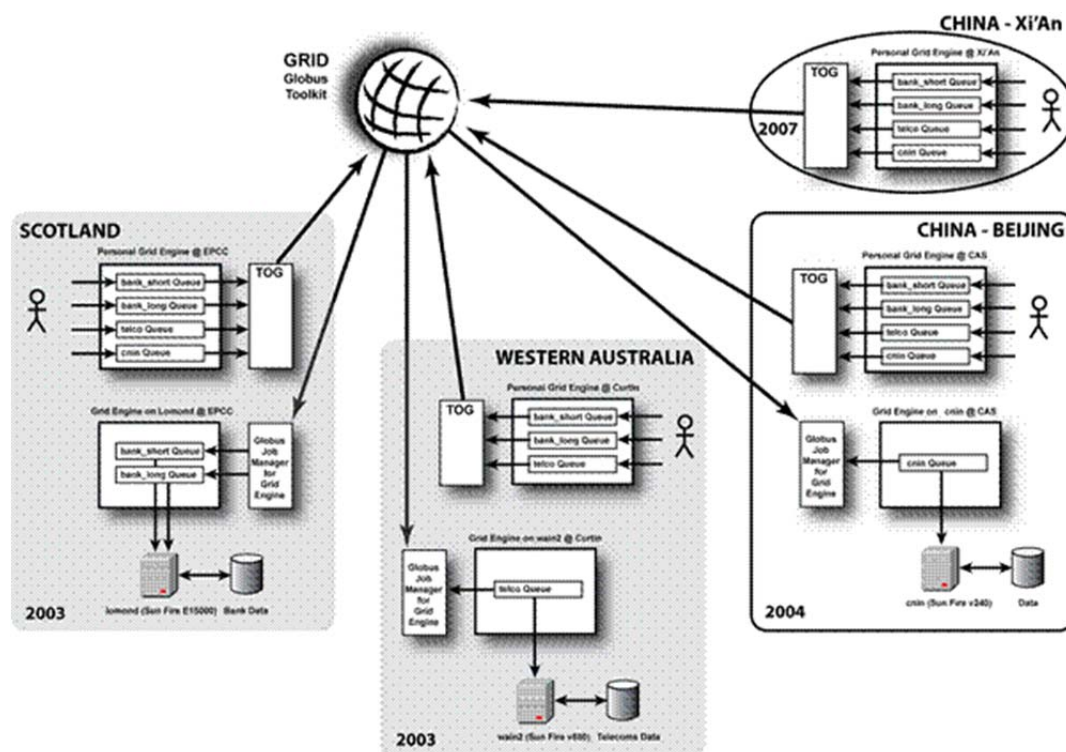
GRID
Globus
Toolkit

CHINA - Xi'An
Personal Grid Engine @ Xi'An
TOG
bank_short Queue
bank_long Queue
telco Queue
cnin Queue
2007

SCOTLAND
Personal Grid Engine @ EPCC
bank_short Queue
bank_long Queue
telco Queue
cnin Queue
TOG
Grid Engine on lomond @ EPCC
bank_short Queue
bank_long Queue
Globus Job Manager for Grid Engine
lomond (Sun Fire E15000)
Bank Data
2003

WESTERN AUSTRALIA
Personal Grid Engine @ Curtin
TOG
bank_short Queue
bank_long Queue
telco Queue
Grid Engine on wain2 @ Curtin
Globus Job Manager for Grid Engine
telco Queue
wain2 (Sun Fire v880)
Telecoms Data
2003

CHINA - BEIJING
Personal Grid Engine @ CAS
TOG
bank_short Queue
bank_long Queue
telco Queue
cnin Queue
Grid Engine on cnin @ CAS
Globus Job Manager for Grid Engine
cnin Queue
cnin (Sun Fire v240)
Data
2004